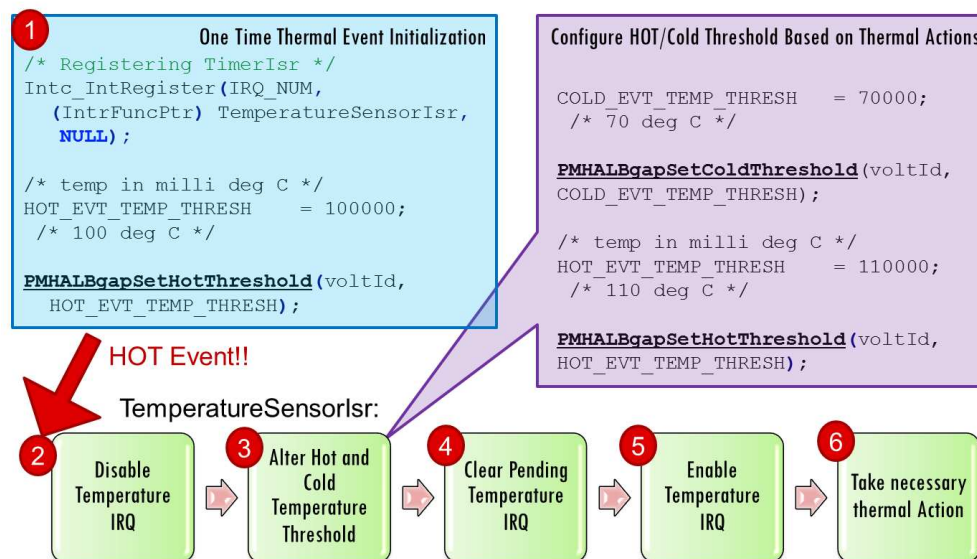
1

One Time Thermal Event Initialization

/* Registering TimerIsr */
Intc_IntRegister(IRQ_NUM,
(IntrFuncPtr) TemperatureSensorIsr,
NULL);

/* temp in milli deg C */
HOT_EVT_TEMP_THRESH = 100000;
/* 100 deg C */

PMHALBgapSetHotThreshold(voltId,
HOT_EVT_TEMP_THRESH);

Configure HOT/Cold Threshold Based on Thermal Actions

COLD_EVT_TEMP_THRESH = 70000;
/* 70 deg C */

PMHALBgapSetColdThreshold(voltId,
COLD_EVT_TEMP_THRESH);

/* temp in milli deg C */
HOT_EVT_TEMP_THRESH = 110000;
/* 110 deg C */

PMHALBgapSetHotThreshold(voltId,
HOT_EVT_TEMP_THRESH);

HOT Event!!

TemperatureSensorIsr:

2 Disable Temperature IRQ

3 Alter Hot and Cold Temperature Threshold

4 Clear Pending Temperature IRQ

5 Enable Temperature IRQ

6 Take necessary thermal Action